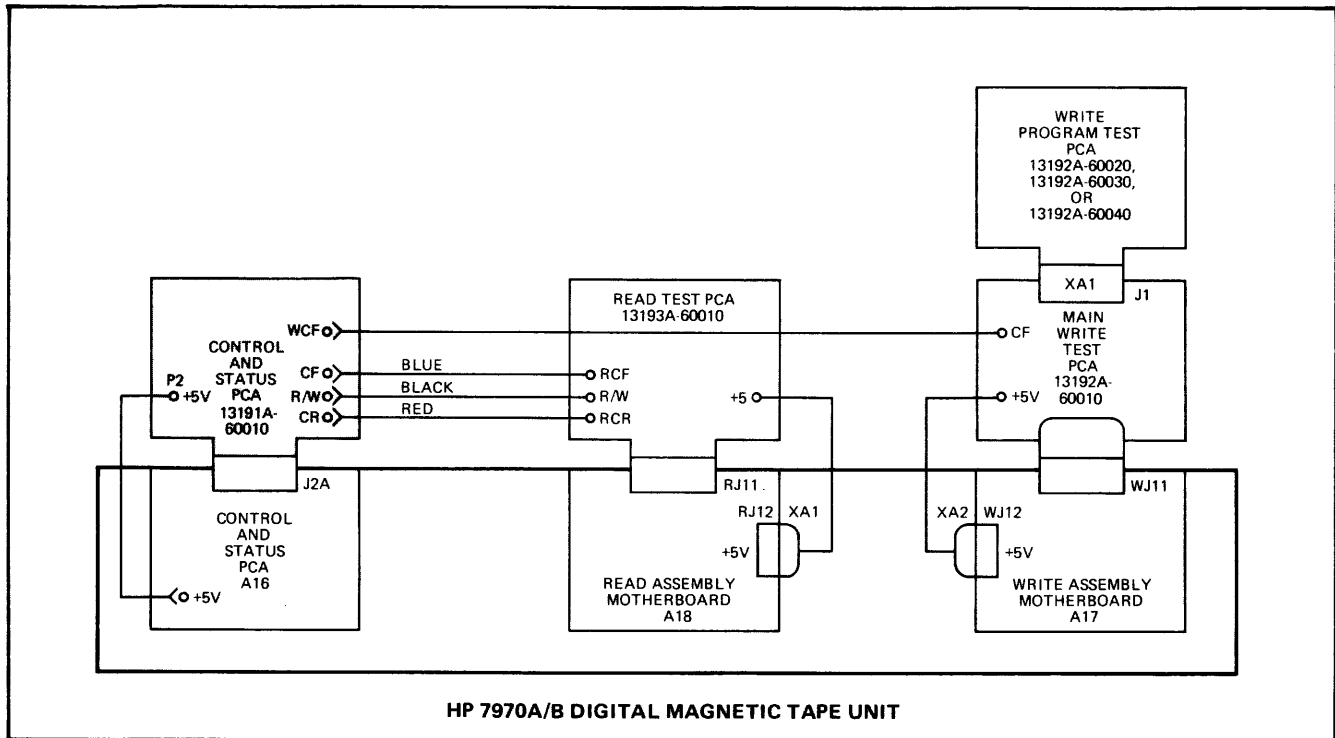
WRITE PROGRAM TEST PCA 13192A-60020, 13192A-60030, OR 13192A-60040

XA1

J1

READ TEST PCA 13193A-60010

CONTROL AND STATUS PCA 13191A-60010

WCF

CF

R/W

CR

P2

+5V

BLUE

BLACK

RED

RCF

R/W

RCR

+5

CF

MAIN WRITE TEST PCA 13192A-60010

+5V

J2A

RJ11

WJ11

CONTROL AND STATUS PCA A16

+5V

RJ12

XA1

+5V

READ ASSEMBLY MOTHERBOARD A18

XA2

WJ12

+5V

WRITE ASSEMBLY MOTHERBOARD A17

HP 7970A/B DIGITAL MAGNETIC TAPE UNIT